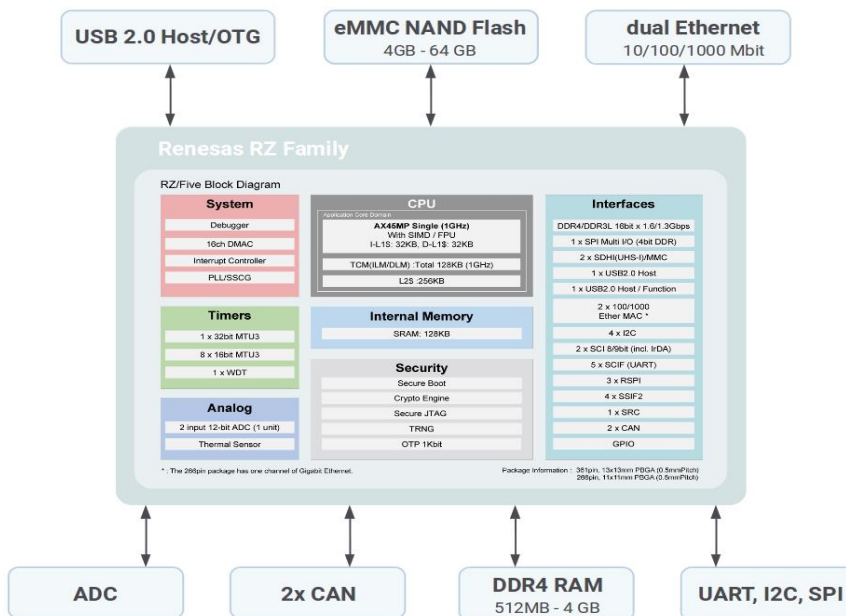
USB 2.0 Host/OTG

eMMC NAND Flash
4GB - 64 GB

dual Ethernet
10/100/1000 Mbit

Renesas RZ Family

RZ/Five Block Diagram

System
Debugger
16ch DMAC
Interrupt Controller
PLL/SSCG

Timers
1 x 32bit MTU3
8 x 16bit MTU3
1 x WDT

Analog
2 input 12-bit ADC (1 unit)
Thermal Sensor

CPU
Application Core Domain
AX45MP Single (1GHz)
With SIMD / FPU
I-L1$: 32KB, D-L1$: 32KB
TCM(ILM/DLM) :Total 128KB (1GHz)
L2$ :256KB

Internal Memory
SRAM: 128KB

Security
Secure Boot
Crypto Engine
Secure JTAG
TRNG
OTP 1Kbit

Interfaces
DDR4/DDR3L 16bit x 1.6/1.3Gbps
1 x SPI Multi I/O (4bit DDR)
2 x SDHI(UHS-I)/MMC
1 x USB2.0 Host
1 x USB2.0 Host / Function
2 x 100/1000 Ether MAC *
4 x I2C
2 x SCI 8/9bit (incl. IrDA)
5 x SCIF (UART)
3 x RSPI
4 x SSIF2
1 x SRC
2 x CAN
GPIO

* : The 266pin package has one channel of Gigabit Ethernet.

Package Information : 361pin, 13x13mm PBGA (0.5mmPitch)
266pin, 11x11mm PBGA (0.5mmPitch)

ADC

2x CAN

DDR4 RAM
512MB - 4 GB

UART, I2C, SPI